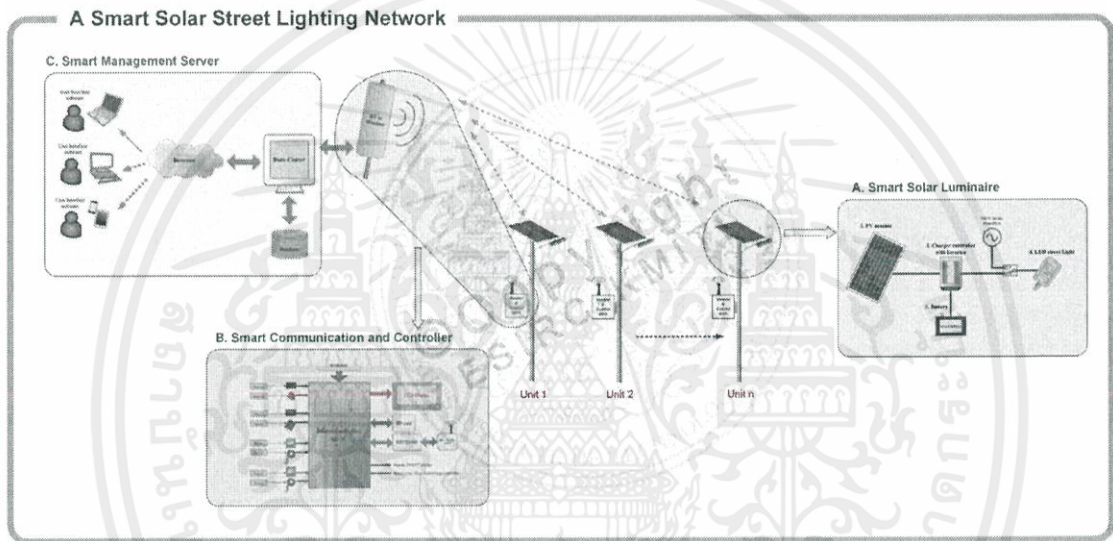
A Smart Solar Street Lighting Network

C. Smart Management Server

User Interface software

User Interface software

User Interface software

Internet

Data Center

Database

RF to Wireless

A. Smart Solar Luminaire

1. PV module

2. Charger controller with Inverter

3. Battery

4. LED street Light

Unit 1

Unit 2

Unit n

B. Smart Communication and Controller

Copyright
Reserved